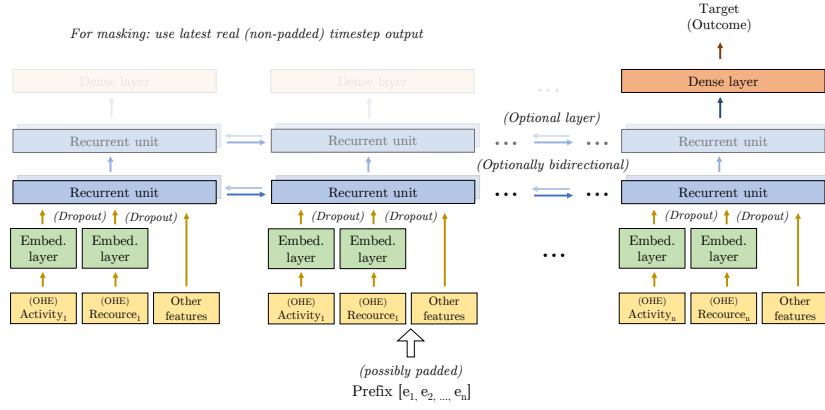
For masking: use latest real (non-padded) timestep output

Target
(Outcome)

Dense layer

Dense layer

...

Dense layer

(Optional layer)

Recurrent unit

Recurrent unit

...

...

Recurrent unit

(Optionally bidirectional)

Recurrent unit

Recurrent unit

...

...

Recurrent unit

(Dropout)

(Dropout)

(Dropout)

(Dropout)

(Dropout)

(Dropout)

Embed. layer

Embed. layer

Embed. layer

Embed. layer

...

Embed. layer

Embed. layer

(OHE) Activity$_1$

(OHE) Recource$_1$

Other features

(OHE) Activity$_1$

(OHE) Recource$_1$

Other features

(OHE) Activity$_n$

(OHE) Recource$_n$

Other features

(possibly padded)

Prefix [e$_1$, e$_2$, ..., e$_n$]